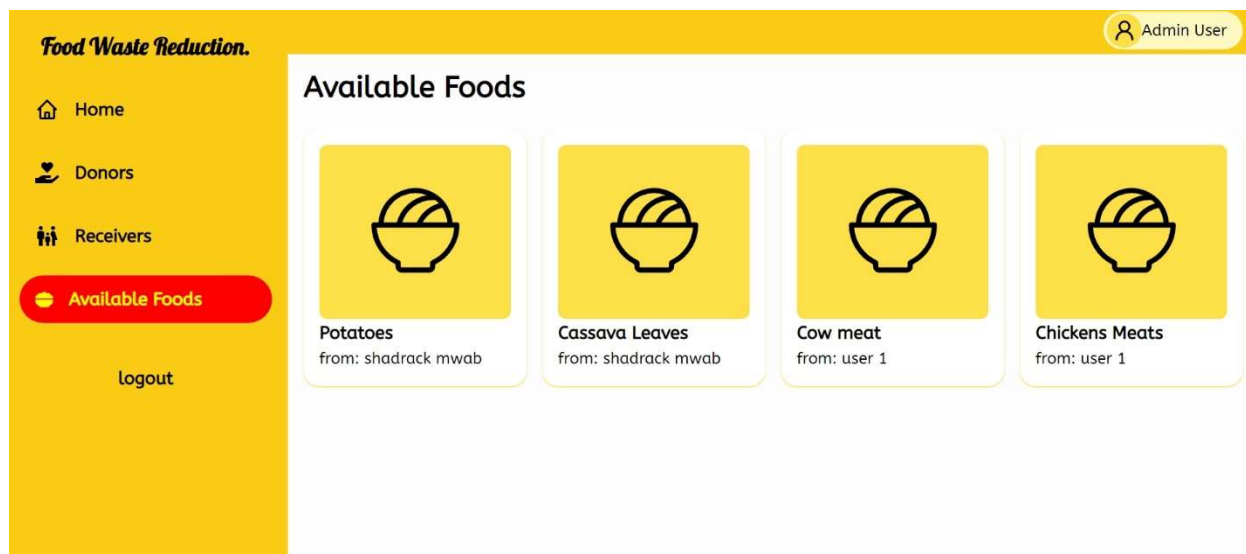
Food Waste Reduction.

Home

Donors

Receivers

Available Foods

logout

Admin User

Available Foods

Potatoes
from: shadrack mwab

Cassava Leaves
from: shadrack mwab

Cow meat
from: user 1

Chickens Meats
from: user 1